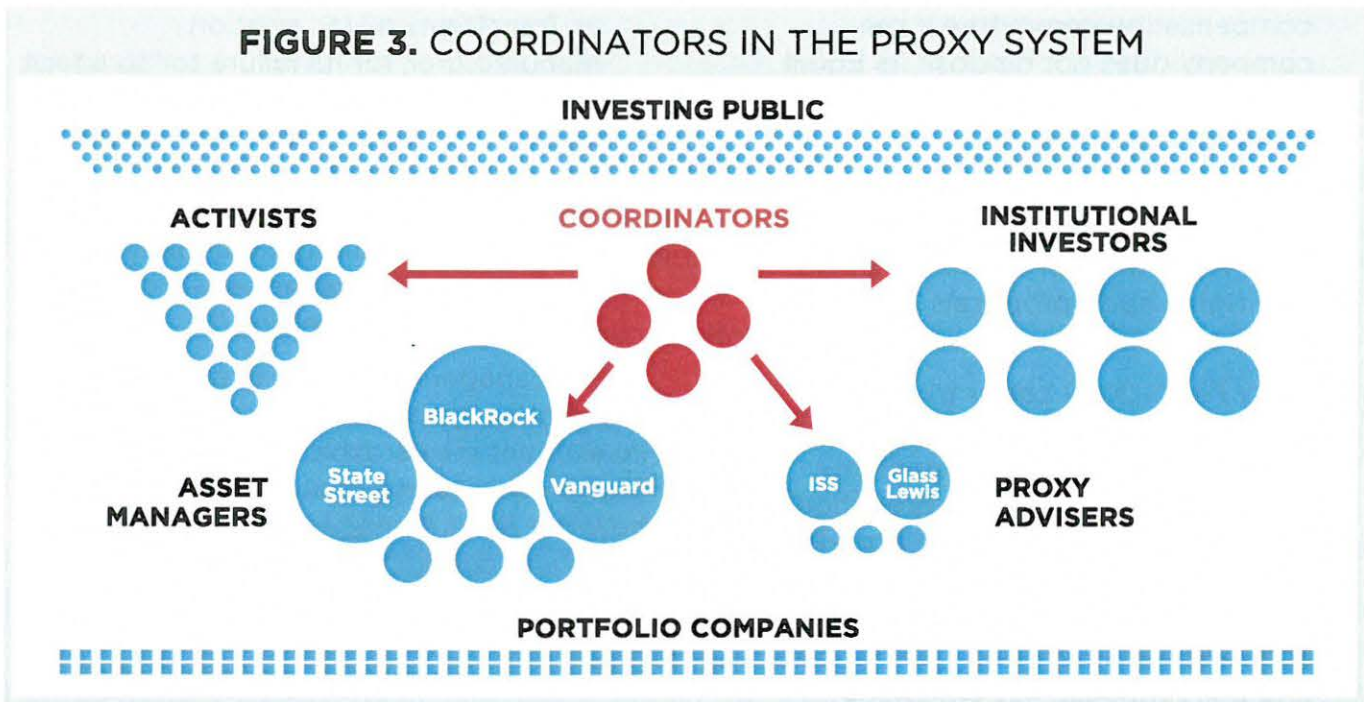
FIGURE 3. COORDINATORS IN THE PROXY SYSTEM

INVESTING PUBLIC

ACTIVISTS

COORDINATORS

INSTITUTIONAL INVESTORS

BlackRock

State Street

Vanguard

ASSET MANAGERS

ISS

Glass Lewis

PROXY ADVISERS

PORTFOLIO COMPANIES